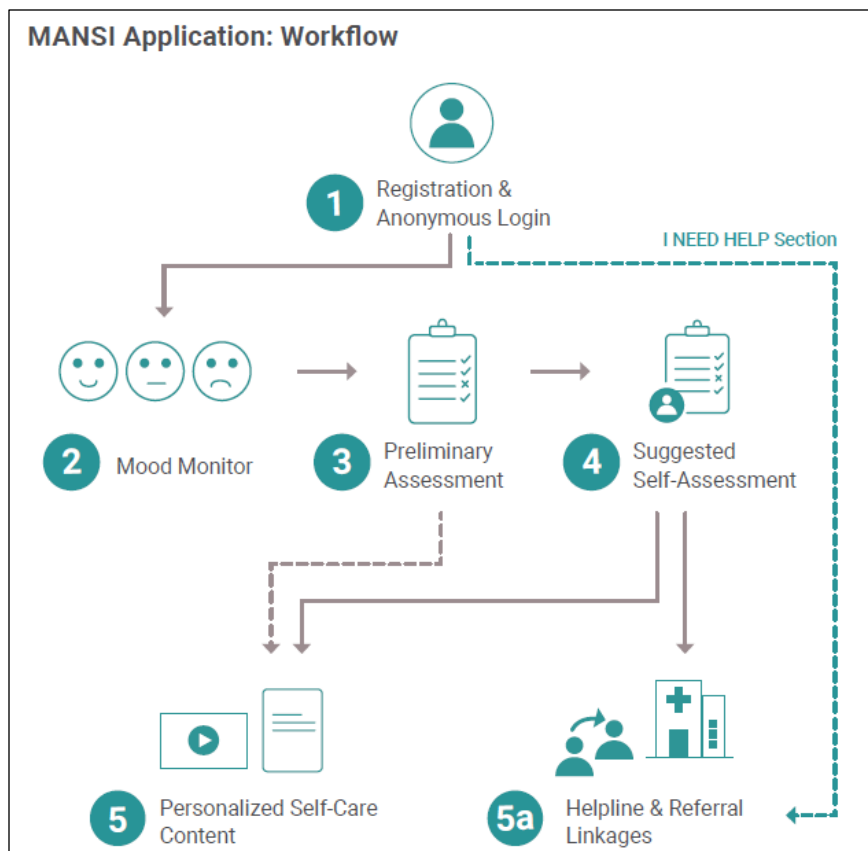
MANSI Application: Workflow

1 Registration & Anonymous Login

I NEED HELP Section

2 Mood Monitor

3 Preliminary Assessment

4 Suggested Self-Assessment

5 Personalized Self-Care Content

5a Helpline & Referral Linkages